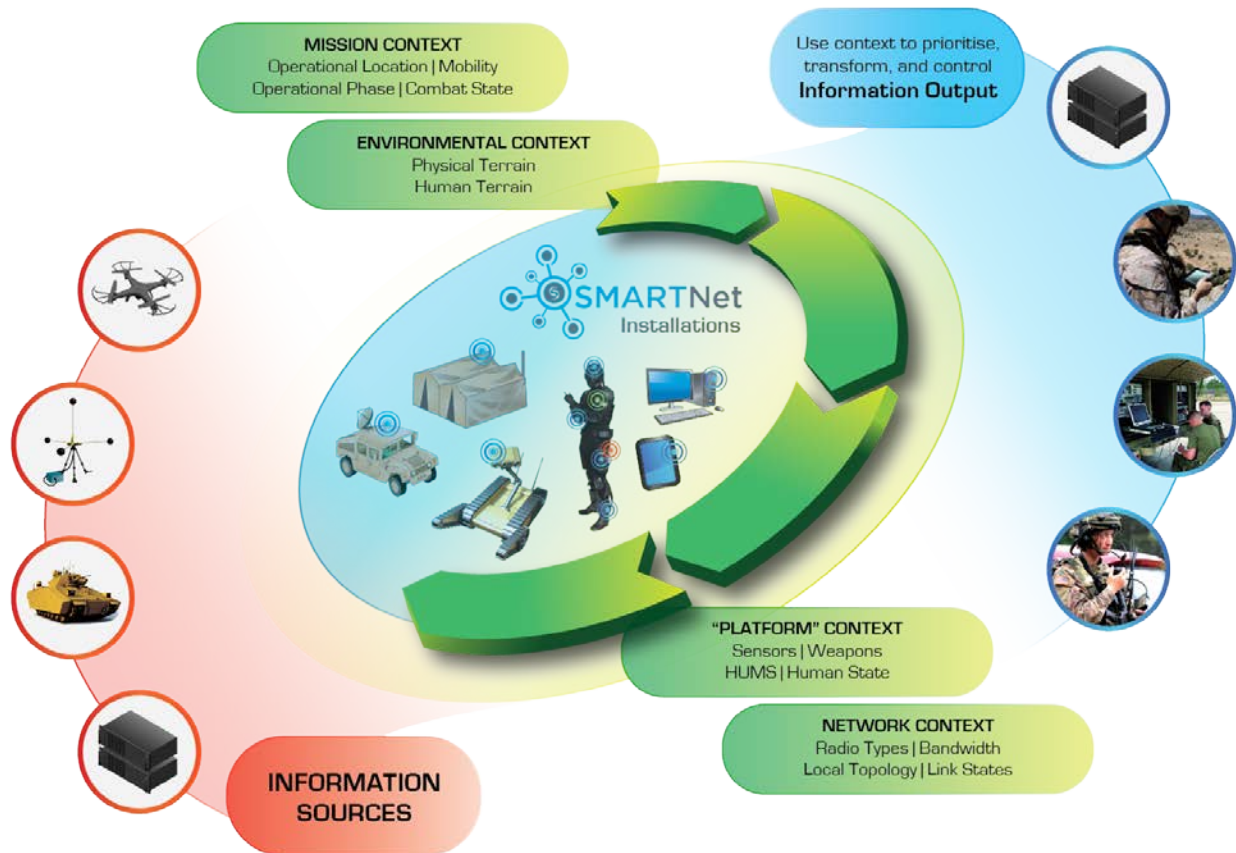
MISSION CONTEXT
Operational Location | Mobility
Operational Phase | Combat State

Use context to prioritise, transform, and control
Information Output

ENVIRONMENTAL CONTEXT
Physical Terrain
Human Terrain

SMARTNet
Installations

"PLATFORM" CONTEXT
Sensors | Weapons
HUMS | Human State

NETWORK CONTEXT
Radio Types | Bandwidth
Local Topology | Link States

INFORMATION SOURCES